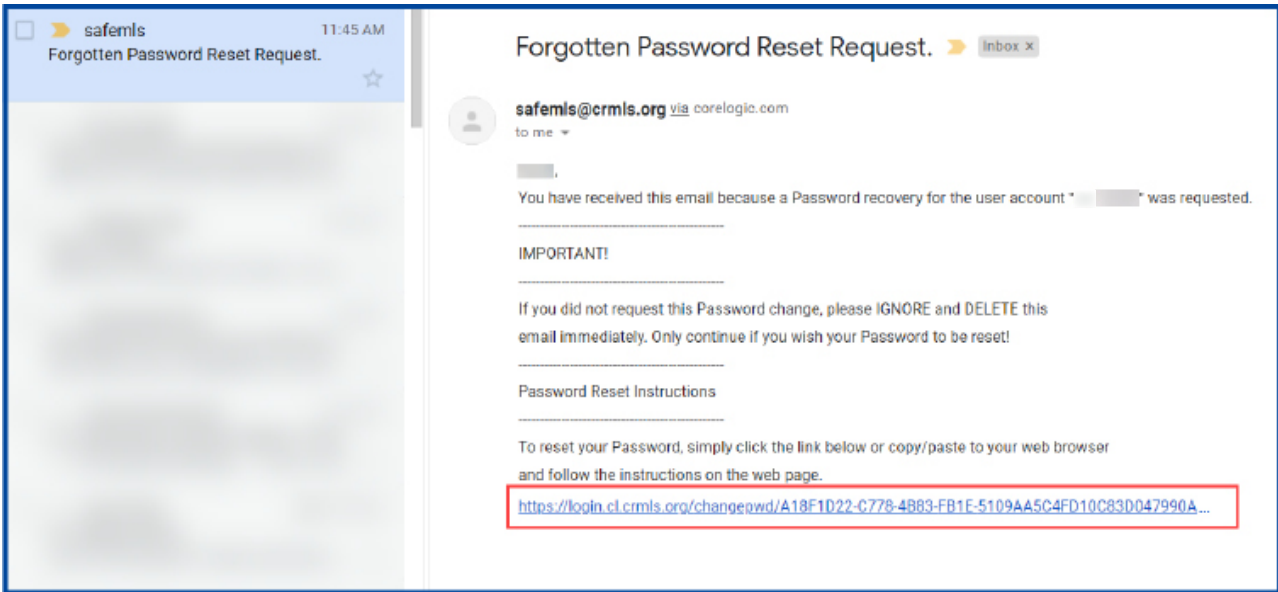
safemls 11:45 AM
Forgotten Password Reset Request.

Forgotten Password Reset Request. Inbox ×

safemls@crmls.org via corelogic.com
to me

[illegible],
You have received this email because a Password recovery for the user account "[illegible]" was requested.
------------------------------------------------
IMPORTANT!
------------------------------------------------
If you did not request this Password change, please IGNORE and DELETE this email immediately. Only continue if you wish your Password to be reset!
------------------------------------------------
Password Reset Instructions
------------------------------------------------
To reset your Password, simply click the link below or copy/paste to your web browser and follow the instructions on the web page.
https://login.cl.crmls.org/changepwd/A18F1D22-C778-4B83-FB1E-5109AA5C4FD10C83D047990A...